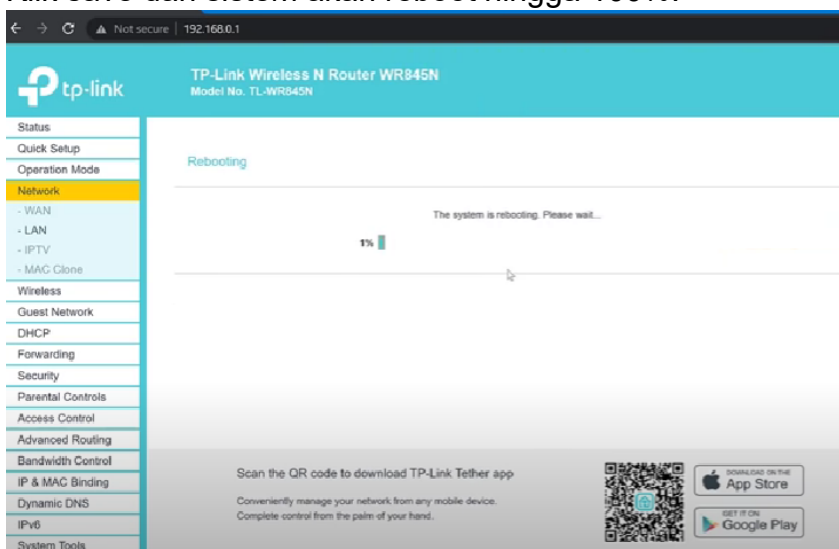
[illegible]

Not secure | 192.168.0.1

tp-link

TP-Link Wireless N Router WR845N
Model No. TL-WR845N

Status
Quick Setup
Operation Mode
Network
- WAN
- LAN
- IPTV
- MAC Clone
Wireless
Guest Network
DHCP
Forwarding
Security
Parental Controls
Access Control
Advanced Routing
Bandwidth Control
IP & MAC Binding
Dynamic DNS
IPv6
System Tools

Rebooting

The system is rebooting. Please wait...

1%

Scan the QR code to download TP-Link Tether app

Conveniently manage your network from any mobile device.
Complete control from the palm of your hand.

DOWNLOAD ON THE
App Store

GET IT ON
Google Play